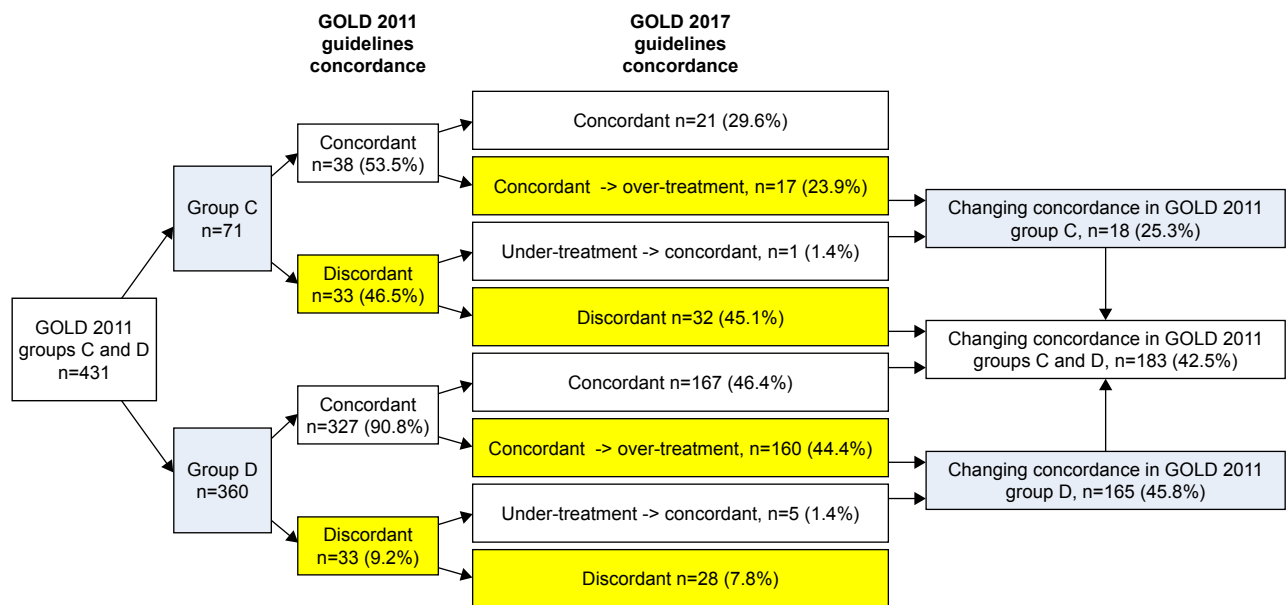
GOLD 2011 guidelines concordance

GOLD 2017 guidelines concordance

GOLD 2011 groups C and D n=431

Group C n=71

Concordant n=38 (53.5%)

Concordant n=21 (29.6%)

Concordant -> over-treatment, n=17 (23.9%)

Discordant n=33 (46.5%)

Under-treatment -> concordant, n=1 (1.4%)

Discordant n=32 (45.1%)

Group D n=360

Concordant n=327 (90.8%)

Concordant n=167 (46.4%)

Concordant -> over-treatment, n=160 (44.4%)

Discordant n=33 (9.2%)

Under-treatment -> concordant, n=5 (1.4%)

Discordant n=28 (7.8%)

Changing concordance in GOLD 2011 group C, n=18 (25.3%)

Changing concordance in GOLD 2011 groups C and D, n=183 (42.5%)

Changing concordance in GOLD 2011 group D, n=165 (45.8%)